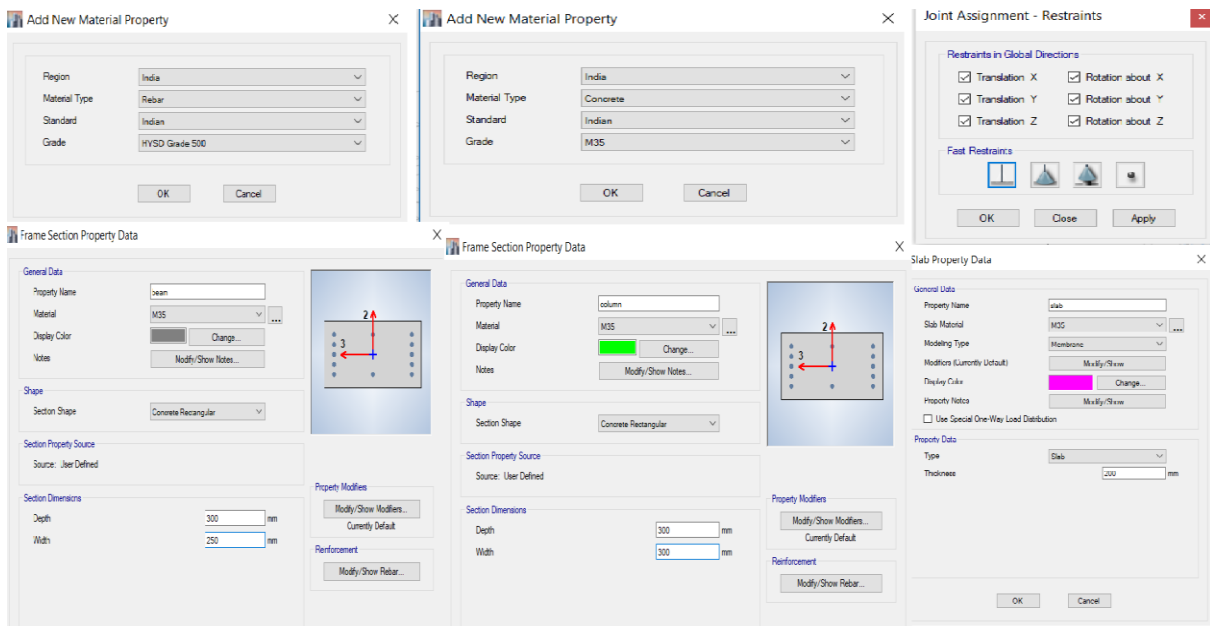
Add New Material Property
X

Region
India
Material Type
Rebar
Standard
Indian
Grade
HYSD Grade 500

OK
Cancel

Add New Material Property
X

Region
India
Material Type
Concrete
Standard
Indian
Grade
M35

OK
Cancel

Joint Assignment - Restraints
X

Restraints in Global Directions
Translation X
Rotation about X
Translation Y
Rotation about Y
Translation Z
Rotation about Z

Fast Restraints

OK
Close
Apply

Frame Section Property Data
X

General Data
Property Name
beam
Material
M35
...
Display Color
Change...
Notes
Modify/Show Notes...

Shape
Section Shape
Concrete Rectangular

Section Property Source
Source: User Defined

Section Dimensions
Depth
300
mm
Width
250
mm

2
3

Property Modifiers
Modify/Show Modifiers...
Currently Default

Reinforcement
Modify/Show Rebar...

Frame Section Property Data
X

General Data
Property Name
column
Material
M35
...
Display Color
Change...
Notes
Modify/Show Notes...

Shape
Section Shape
Concrete Rectangular

Section Property Source
Source: User Defined

Section Dimensions
Depth
300
mm
Width
300
mm

2
3

Property Modifiers
Modify/Show Modifiers...
Currently Default

Reinforcement
Modify/Show Rebar...

Slab Property Data
X

General Data
Property Name
slab
Slab Material
M35
...
Modeling Type
Membrane
Modifiers (Currently Default)
Modify/Show
Display Color
Change...
Property Notes
Modify/Show
Use Special One-Way Load Distribution

Property Data
Type
Slab
Thickness
200
mm

OK
Cancel